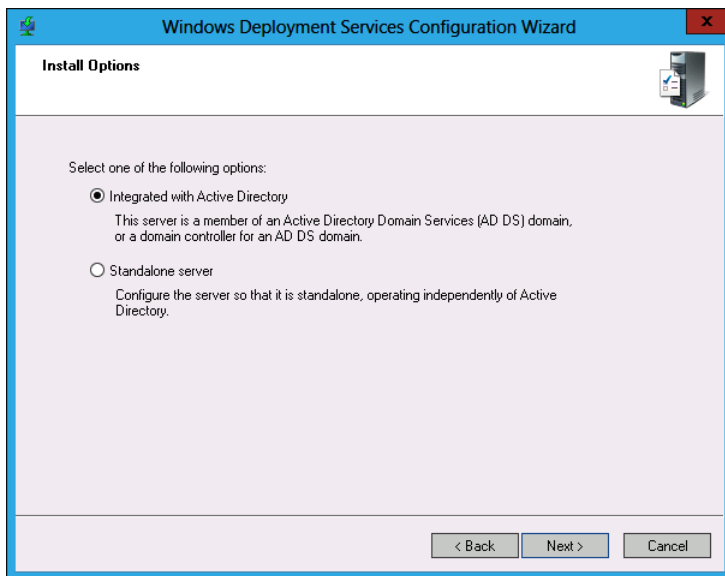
Windows Deployment Services Configuration Wizard

Install Options

Select one of the following options:

Integrated with Active Directory

This server is a member of an Active Directory Domain Services (AD DS) domain, or a domain controller for an AD DS domain.

Standalone server

Configure the server so that it is standalone, operating independently of Active Directory.

< Back Next > Cancel